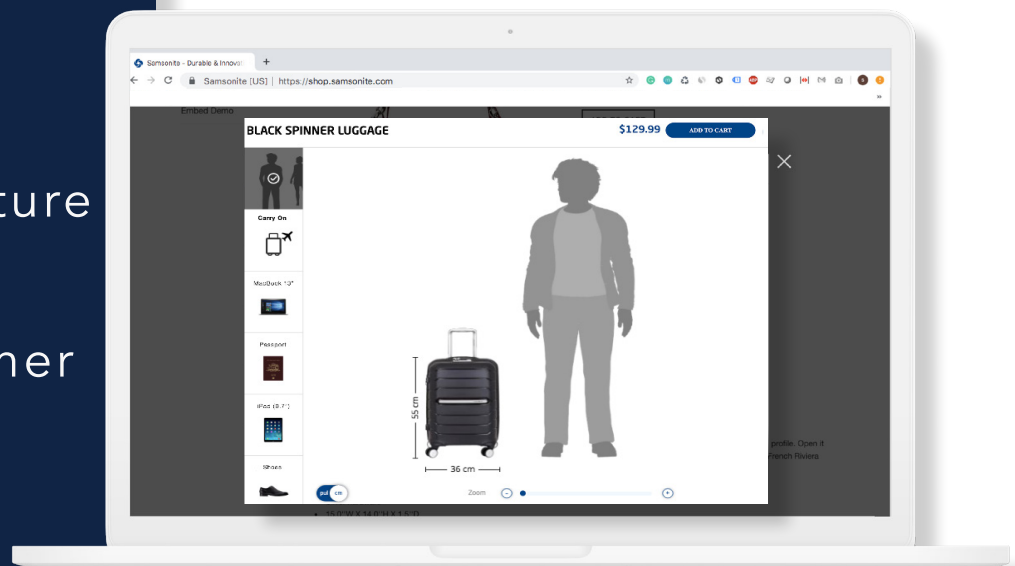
ture

ner

Samsonite - Durable & Innovati
Samsonite [US] | https://shop.samsonite.com

Embed Demo

BLACK SPINNER LUGGAGE
$129.99
ADD TO CART

Carry On

MacBook 13"

Passport

iPad (9.7")

Shoes

55 cm

36 cm

profile. Open it
French Riviera

in cm

Zoom

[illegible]